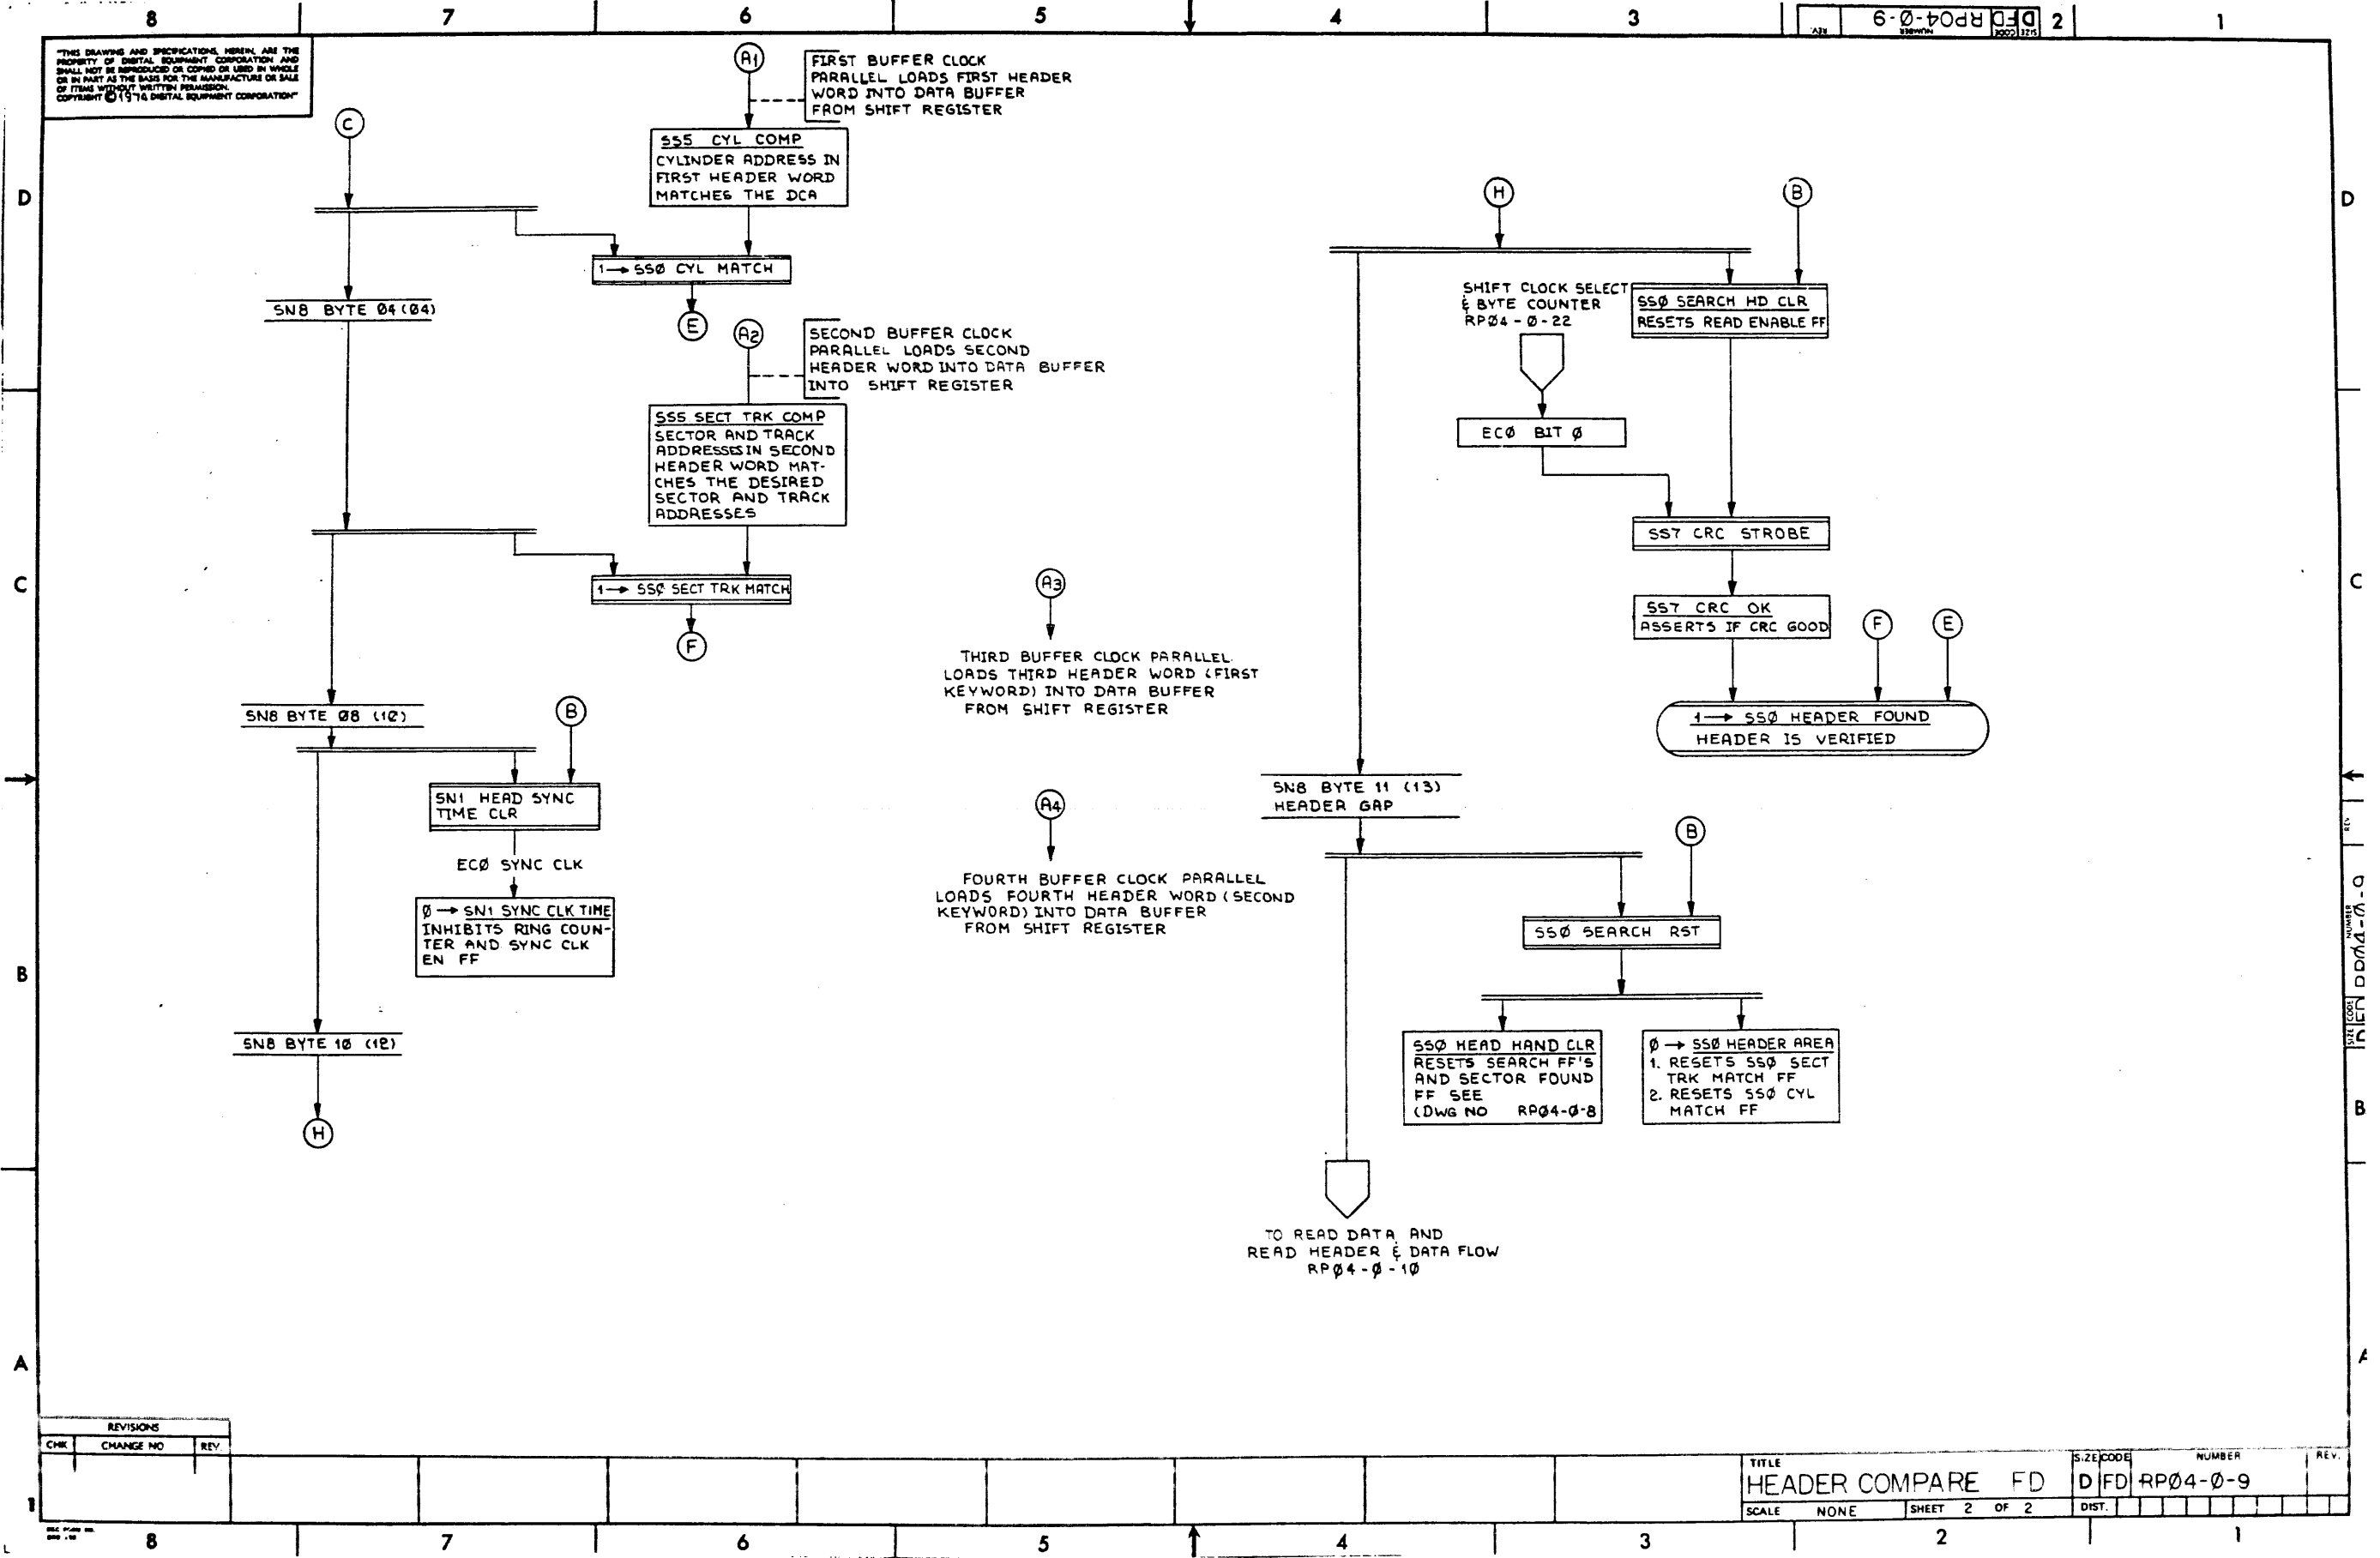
8 7 6 5 4 3 2 1

D FD RP04-Ø-9

"THIS DRAWING AND SPECIFICATIONS, HEREIN, ARE THE PROPERTY OF DIGITAL EQUIPMENT CORPORATION AND SHALL NOT BE REPRODUCED OR COPIED OR USED IN WHOLE OR IN PART AS THE BASIS FOR THE MANUFACTURE OR SALE OF ITEMS WITHOUT WRITTEN PERMISSION. COPYRIGHT © 1976 DIGITAL EQUIPMENT CORPORATION"

C

A1

FIRST BUFFER CLOCK PARALLEL LOADS FIRST HEADER WORD INTO DATA BUFFER FROM SHIFT REGISTER

SS5 CYL COMP
CYLINDER ADDRESS IN FIRST HEADER WORD MATCHES THE DCA

1 → SSØ CYL MATCH

E

SN8 BYTE Ø4 (Ø4)

A2

SECOND BUFFER CLOCK PARALLEL LOADS SECOND HEADER WORD INTO DATA BUFFER INTO SHIFT REGISTER

SS5 SECT TRK COMP
SECTOR AND TRACK ADDRESSES IN SECOND HEADER WORD MATCHES THE DESIRED SECTOR AND TRACK ADDRESSES

1 → SSØ SECT TRK MATCH

F

SN8 BYTE Ø8 (1Ø)

B

SN1 HEAD SYNC TIME CLR

ECØ SYNC CLK

Ø → SN1 SYNC CLK TIME
INHIBITS RING COUNTER AND SYNC CLK EN FF

SN8 BYTE 1Ø (12)

H

A3

THIRD BUFFER CLOCK PARALLEL LOADS THIRD HEADER WORD (FIRST KEYWORD) INTO DATA BUFFER FROM SHIFT REGISTER

A4

FOURTH BUFFER CLOCK PARALLEL LOADS FOURTH HEADER WORD (SECOND KEYWORD) INTO DATA BUFFER FROM SHIFT REGISTER

H

B

SHIFT CLOCK SELECT & BYTE COUNTER RPØ4-Ø-22

SSØ SEARCH HD CLR
RESETS READ ENABLE FF

ECØ BIT Ø

SS7 CRC STROBE

SS7 CRC OK
ASSERTS IF CRC GOOD

F

E

1 → SSØ HEADER FOUND
HEADER IS VERIFIED

SN8 BYTE 11 (13)
HEADER GAP

B

SSØ SEARCH RST

SSØ HEAD HAND CLR
RESETS SEARCH FF'S AND SECTOR FOUND FF SEE (DWG NO RPØ4-Ø-8

Ø → SSØ HEADER AREA
1. RESETS SSØ SECT TRK MATCH FF
2. RESETS SSØ CYL MATCH FF

TO READ DATA AND READ HEADER & DATA FLOW RPØ4-Ø-1Ø

D C B A

REVISIONS
| CHK | CHANGE NO | REV |
|---|---|---|

TITLE HEADER COMPARE FD
SCALE NONE SHEET 2 OF 2
SIZE D CODE FD NUMBER RPØ4-Ø-9 REV.
DIST.

8 7 6 5 4 3 2 1